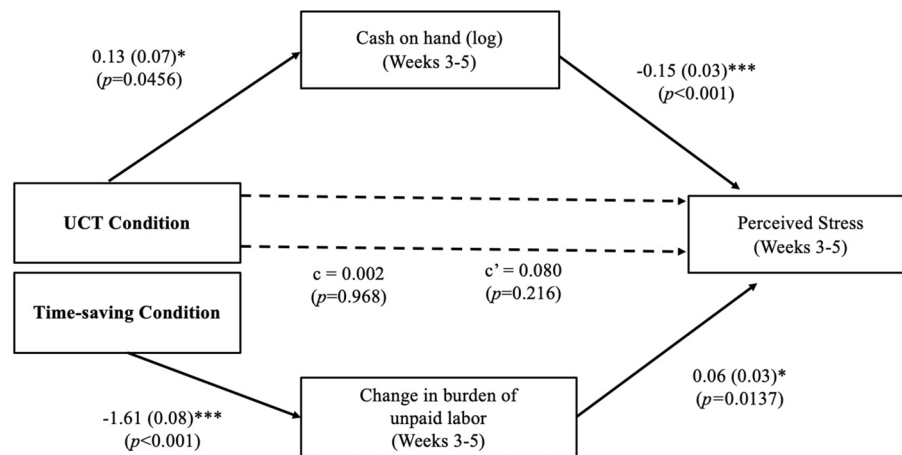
Cash on hand (log) (Weeks 3-5)

0.13 (0.07)* ($p$=0.0456)

-0.15 (0.03)*** ($p$<0.001)

UCT Condition

Perceived Stress (Weeks 3-5)

c = 0.002 ($p$=0.968)

c' = 0.080 ($p$=0.216)

Time-saving Condition

0.06 (0.03)* ($p$=0.0137)

Change in burden of unpaid labor (Weeks 3-5)

-1.61 (0.08)*** ($p$<0.001)